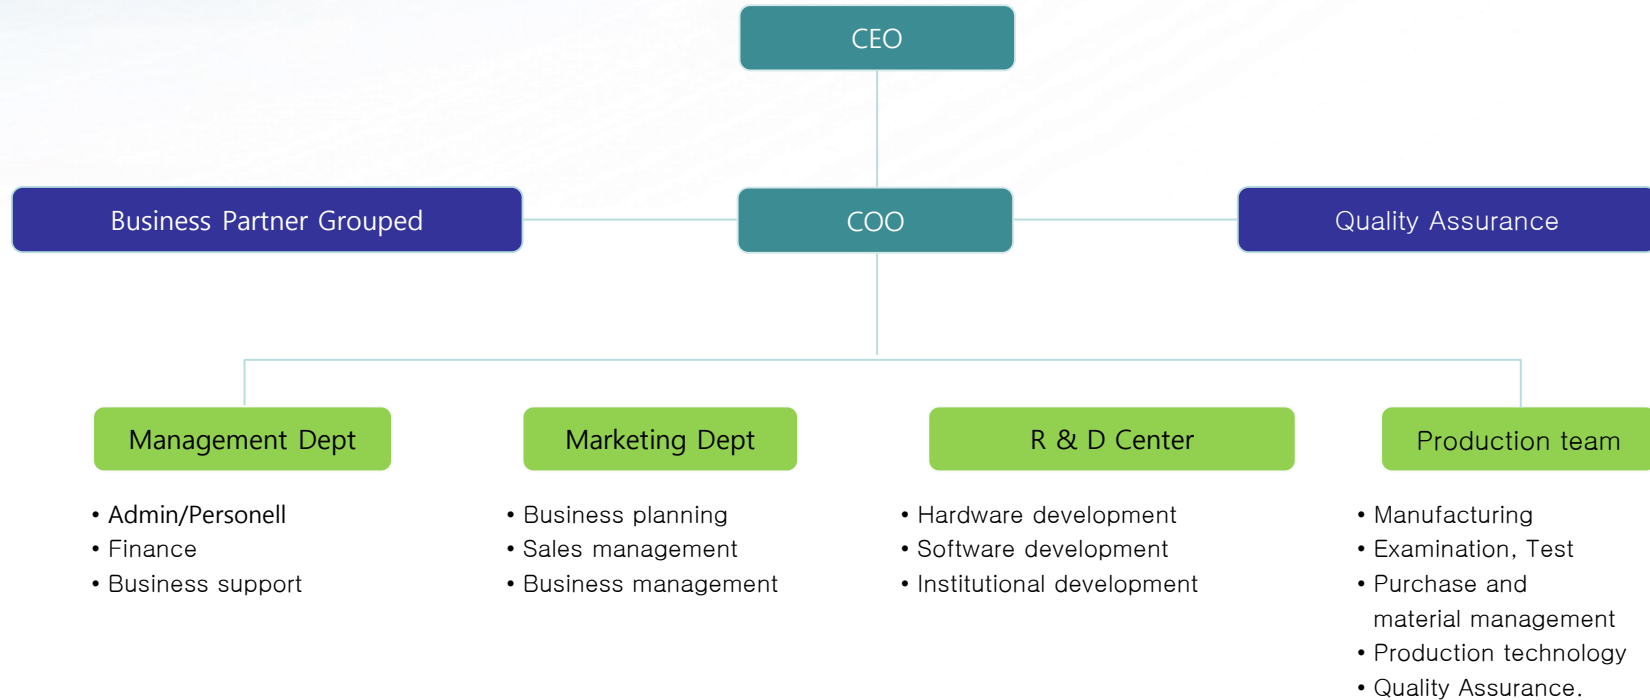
CEO

Business Partner Grouped

COO

Quality Assurance

Management Dept

• Admin/Personell
• Finance
• Business support

Marketing Dept

• Business planning
• Sales management
• Business management

R & D Center

• Hardware development
• Software development
• Institutional development

Production team

• Manufacturing
• Examination, Test
• Purchase and material management
• Production technology
• Quality Assurance.